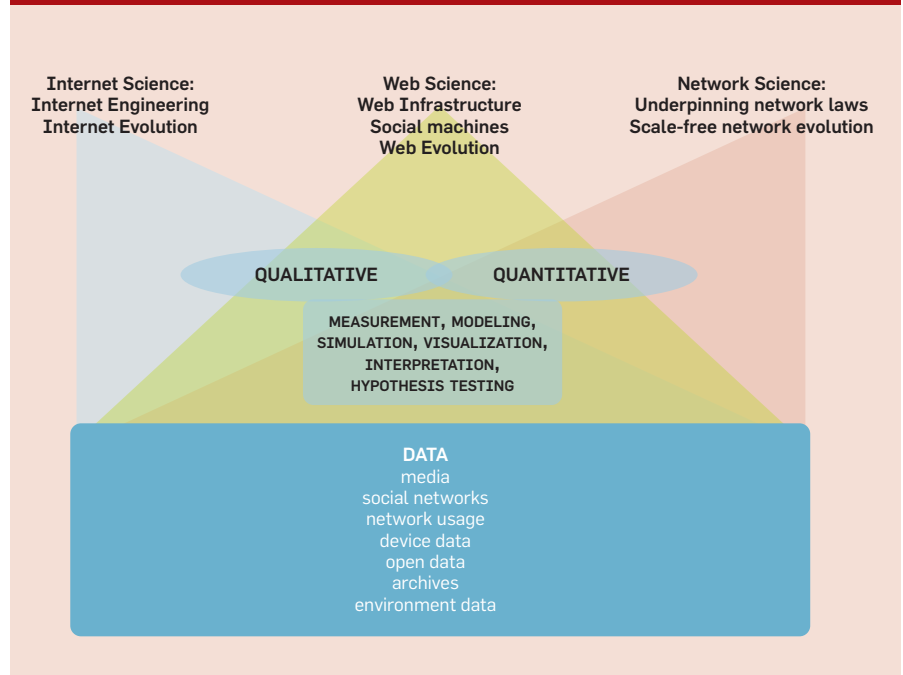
Internet Science:
Internet Engineering
Internet Evolution

Web Science:
Web Infrastructure
Social machines
Web Evolution

Network Science:
Underpinning network laws
Scale-free network evolution

QUALITATIVE

QUANTITATIVE

MEASUREMENT, MODELING, SIMULATION, VISUALIZATION, INTERPRETATION, HYPOTHESIS TESTING

DATA
media
social networks
network usage
device data
open data
archives
environment data